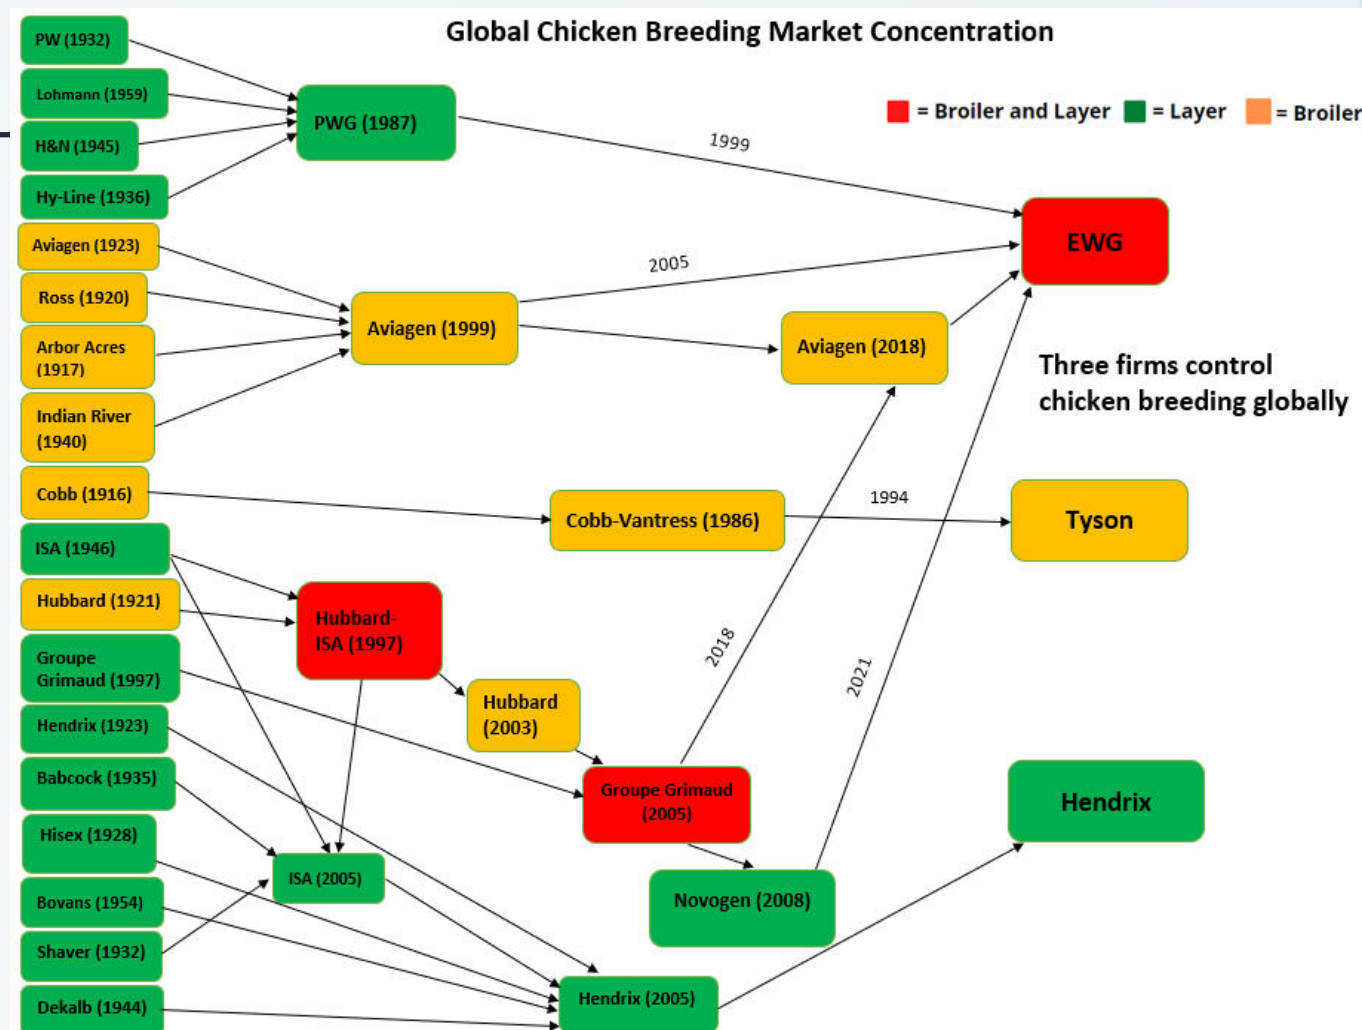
Global Chicken Breeding Market Concentration

= Broiler and Layer = Layer = Broiler

PW (1932)
Lohmann (1959)
H&N (1945)
Hy-Line (1936)
PWG (1987)
1999
EWG
Aviagen (1923)
Ross (1920)
Arbor Acres (1917)
Indian River (1940)
Aviagen (1999)
2005
Aviagen (2018)
Three firms control chicken breeding globally
Cobb (1916)
Cobb-Vantress (1986)
1994
Tyson
ISA (1946)
Hubbard (1921)
Hubbard-ISA (1997)
Groupe Grimaud (1997)
Hubbard (2003)
2018
2021
Hendrix (1923)
Babcock (1935)
Groupe Grimaud (2005)
Hendrix
Hisex (1928)
ISA (2005)
Novogen (2008)
Bovans (1954)
Shaver (1932)
Dekalb (1944)
Hendrix (2005)